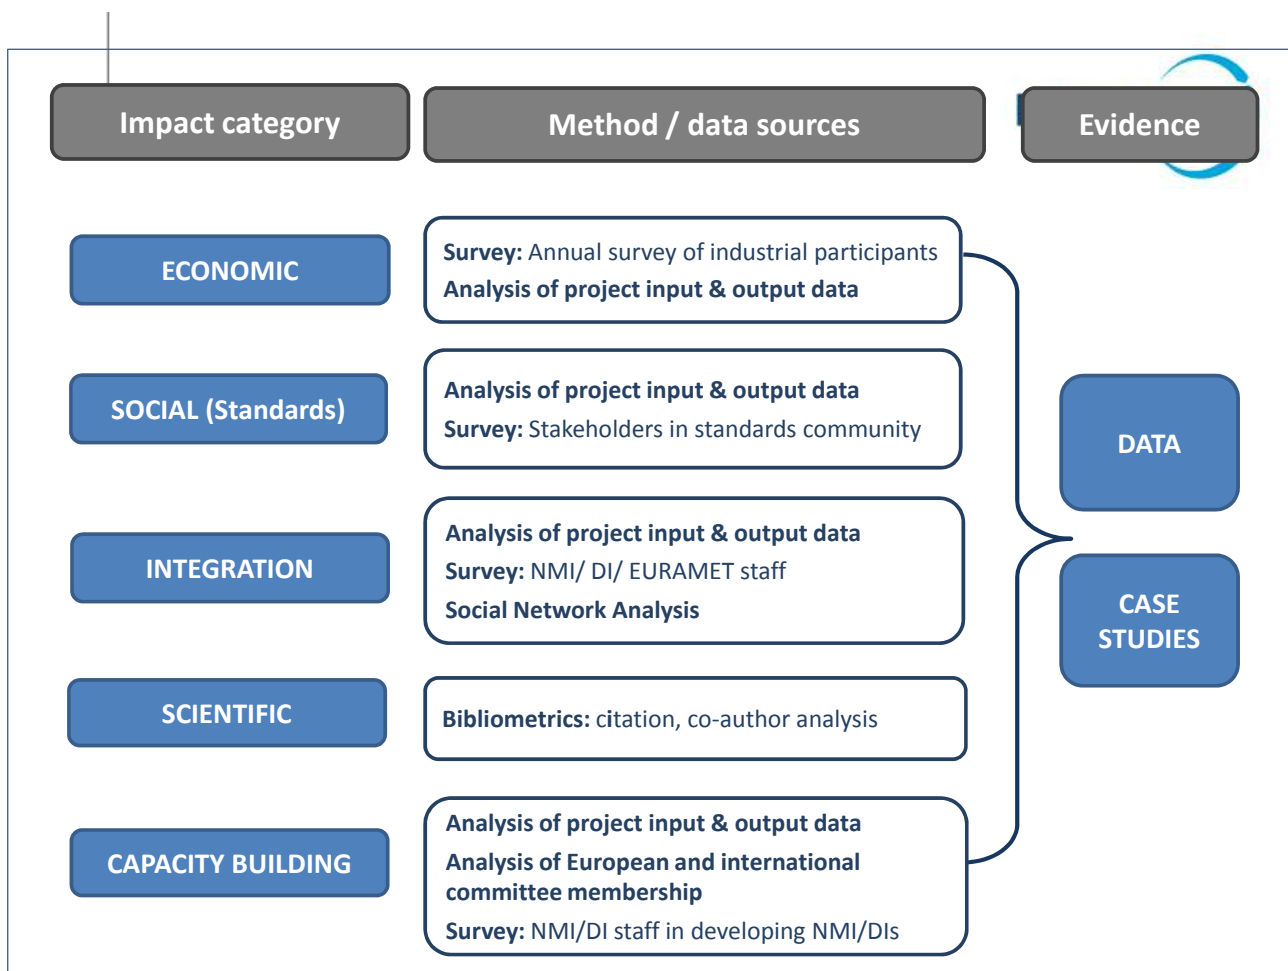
Impact category

Method / data sources

Evidence

ECONOMIC

Survey: Annual survey of industrial participants
Analysis of project input & output data

SOCIAL (Standards)

Analysis of project input & output data
Survey: Stakeholders in standards community

INTEGRATION

Analysis of project input & output data
Survey: NMI/ DI/ EURAMET staff
Social Network Analysis

SCIENTIFIC

Bibliometrics: citation, co-author analysis

CAPACITY BUILDING

Analysis of project input & output data
Analysis of European and international committee membership
Survey: NMI/DI staff in developing NMI/DIs

DATA

CASE STUDIES